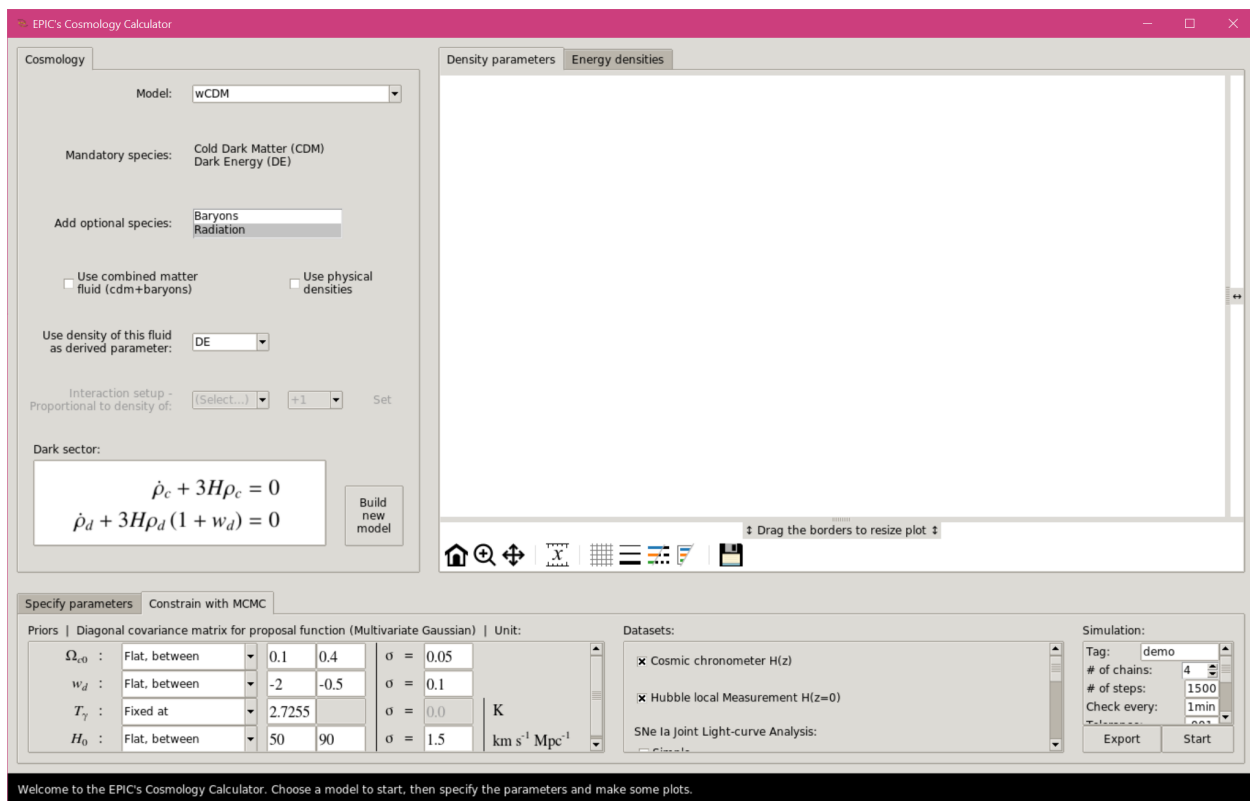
EPIC's Cosmology Calculator

Cosmology

Model: wCDM

Mandatory species: Cold Dark Matter (CDM) Dark Energy (DE)

Add optional species: Baryons Radiation

Use combined matter fluid (cdm+baryons)

Use physical densities

Use density of this fluid as derived parameter: DE

Interaction setup - Proportional to density of: (Select...) +1 Set

Dark sector:

$\dot{\rho}_c + 3H\rho_c = 0$
$\dot{\rho}_d + 3H\rho_d(1 + w_d) = 0$

Build new model

Density parameters | Energy densities

‡ Drag the borders to resize plot ‡

Specify parameters | Constrain with MCMC

Priors | Diagonal covariance matrix for proposal function (Multivariate Gaussian) | Unit:

| | | | | | |
|---|---|---|---|---|---|
| $\Omega_{c0}$ : | Flat, between | 0.1 | 0.4 | σ = 0.05 | |
| $w_d$ : | Flat, between | -2 | -0.5 | σ = 0.1 | |
| $T_\gamma$ : | Fixed at | 2.7255 | | σ = 0.0 | K |
| $H_0$ : | Flat, between | 50 | 90 | σ = 1.5 | km s$^{-1}$ Mpc$^{-1}$ |

Datasets:

Cosmic chronometer H(z)

Hubble local Measurement H(z=0)

SNe Ia Joint Light-curve Analysis:

Simulation:

Tag: demo
# of chains: 4
# of steps: 1500
Check every: 1min

Export | Start

Welcome to the EPIC's Cosmology Calculator. Choose a model to start, then specify the parameters and make some plots.